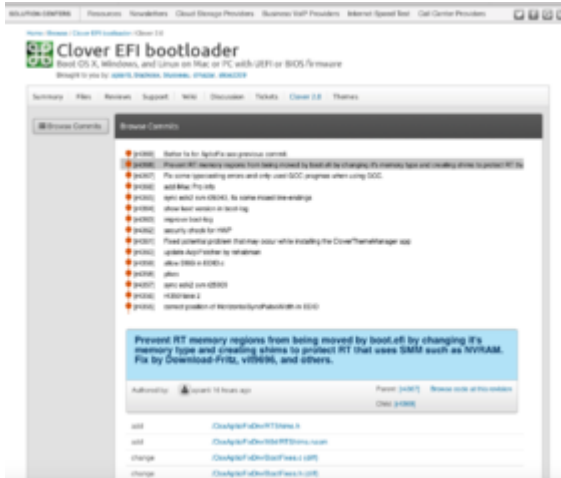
SOLUTION CENTERS Resources Newsletters Cloud Storage Providers Business VoIP Providers Internet Speed Test Call Center Providers

Home / Browse / Clover EFI bootloader / Clover 2.0

Clover EFI bootloader

Boot OS X, Windows, and Linux on Mac or PC with UEFI or BIOS firmware

Brought to you by: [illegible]

Summary Files Reviews Support Wiki Discussion Tickets Clover 2.0 Themes

Browse Commits

Browse Commits

[r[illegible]] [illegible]

[r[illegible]] Prevent RT memory regions from being moved by boot.efi by changing it's memory type and creating shims to protect RT tha

[r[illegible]] Fix some typecasting errors and only used GCC pragmas when using GCC.

[r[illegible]] add iMac Pro info

[r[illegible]] sync edk2 svn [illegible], fix some mixed line endings

[r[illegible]] show boot version in boot-log

[r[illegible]] improve boot-log

[r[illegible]] security check for HWP

[r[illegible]] Fixed potential problem that may occur while installing the CloverThemeManager app

[r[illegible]] update AcpiPatcher by rehabman

[r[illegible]] allow SMBIOS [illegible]

[r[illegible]] jitters

[r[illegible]] sync edk2 svn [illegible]

[r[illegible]] H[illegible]

[r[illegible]] correct position of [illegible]

Prevent RT memory regions from being moved by boot.efi by changing it's memory type and creating shims to protect RT that uses SMM such as NVRAM. Fix by Download-Fritz, vit9696, and others.

Authored by: apianti 14 hours ago

Parent: [r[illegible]] Browse code at this revision

Child: [r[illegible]]

add /CloverPkg/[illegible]
add /CloverPkg/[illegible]
change /CloverPkg/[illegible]
change /CloverPkg/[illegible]